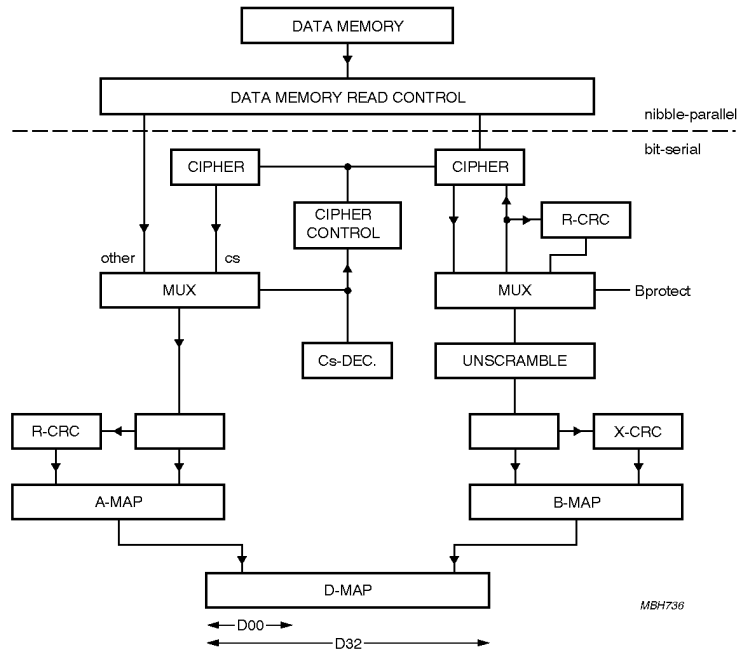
DATA MEMORY

DATA MEMORY READ CONTROL

nibble-parallel

bit-serial

CIPHER

CIPHER

CIPHER CONTROL

R-CRC

other

cs

MUX

MUX

Bprotect

Cs-DEC.

UNSCRAMBLE

R-CRC

X-CRC

A-MAP

B-MAP

D-MAP

MBH736

D00

D32